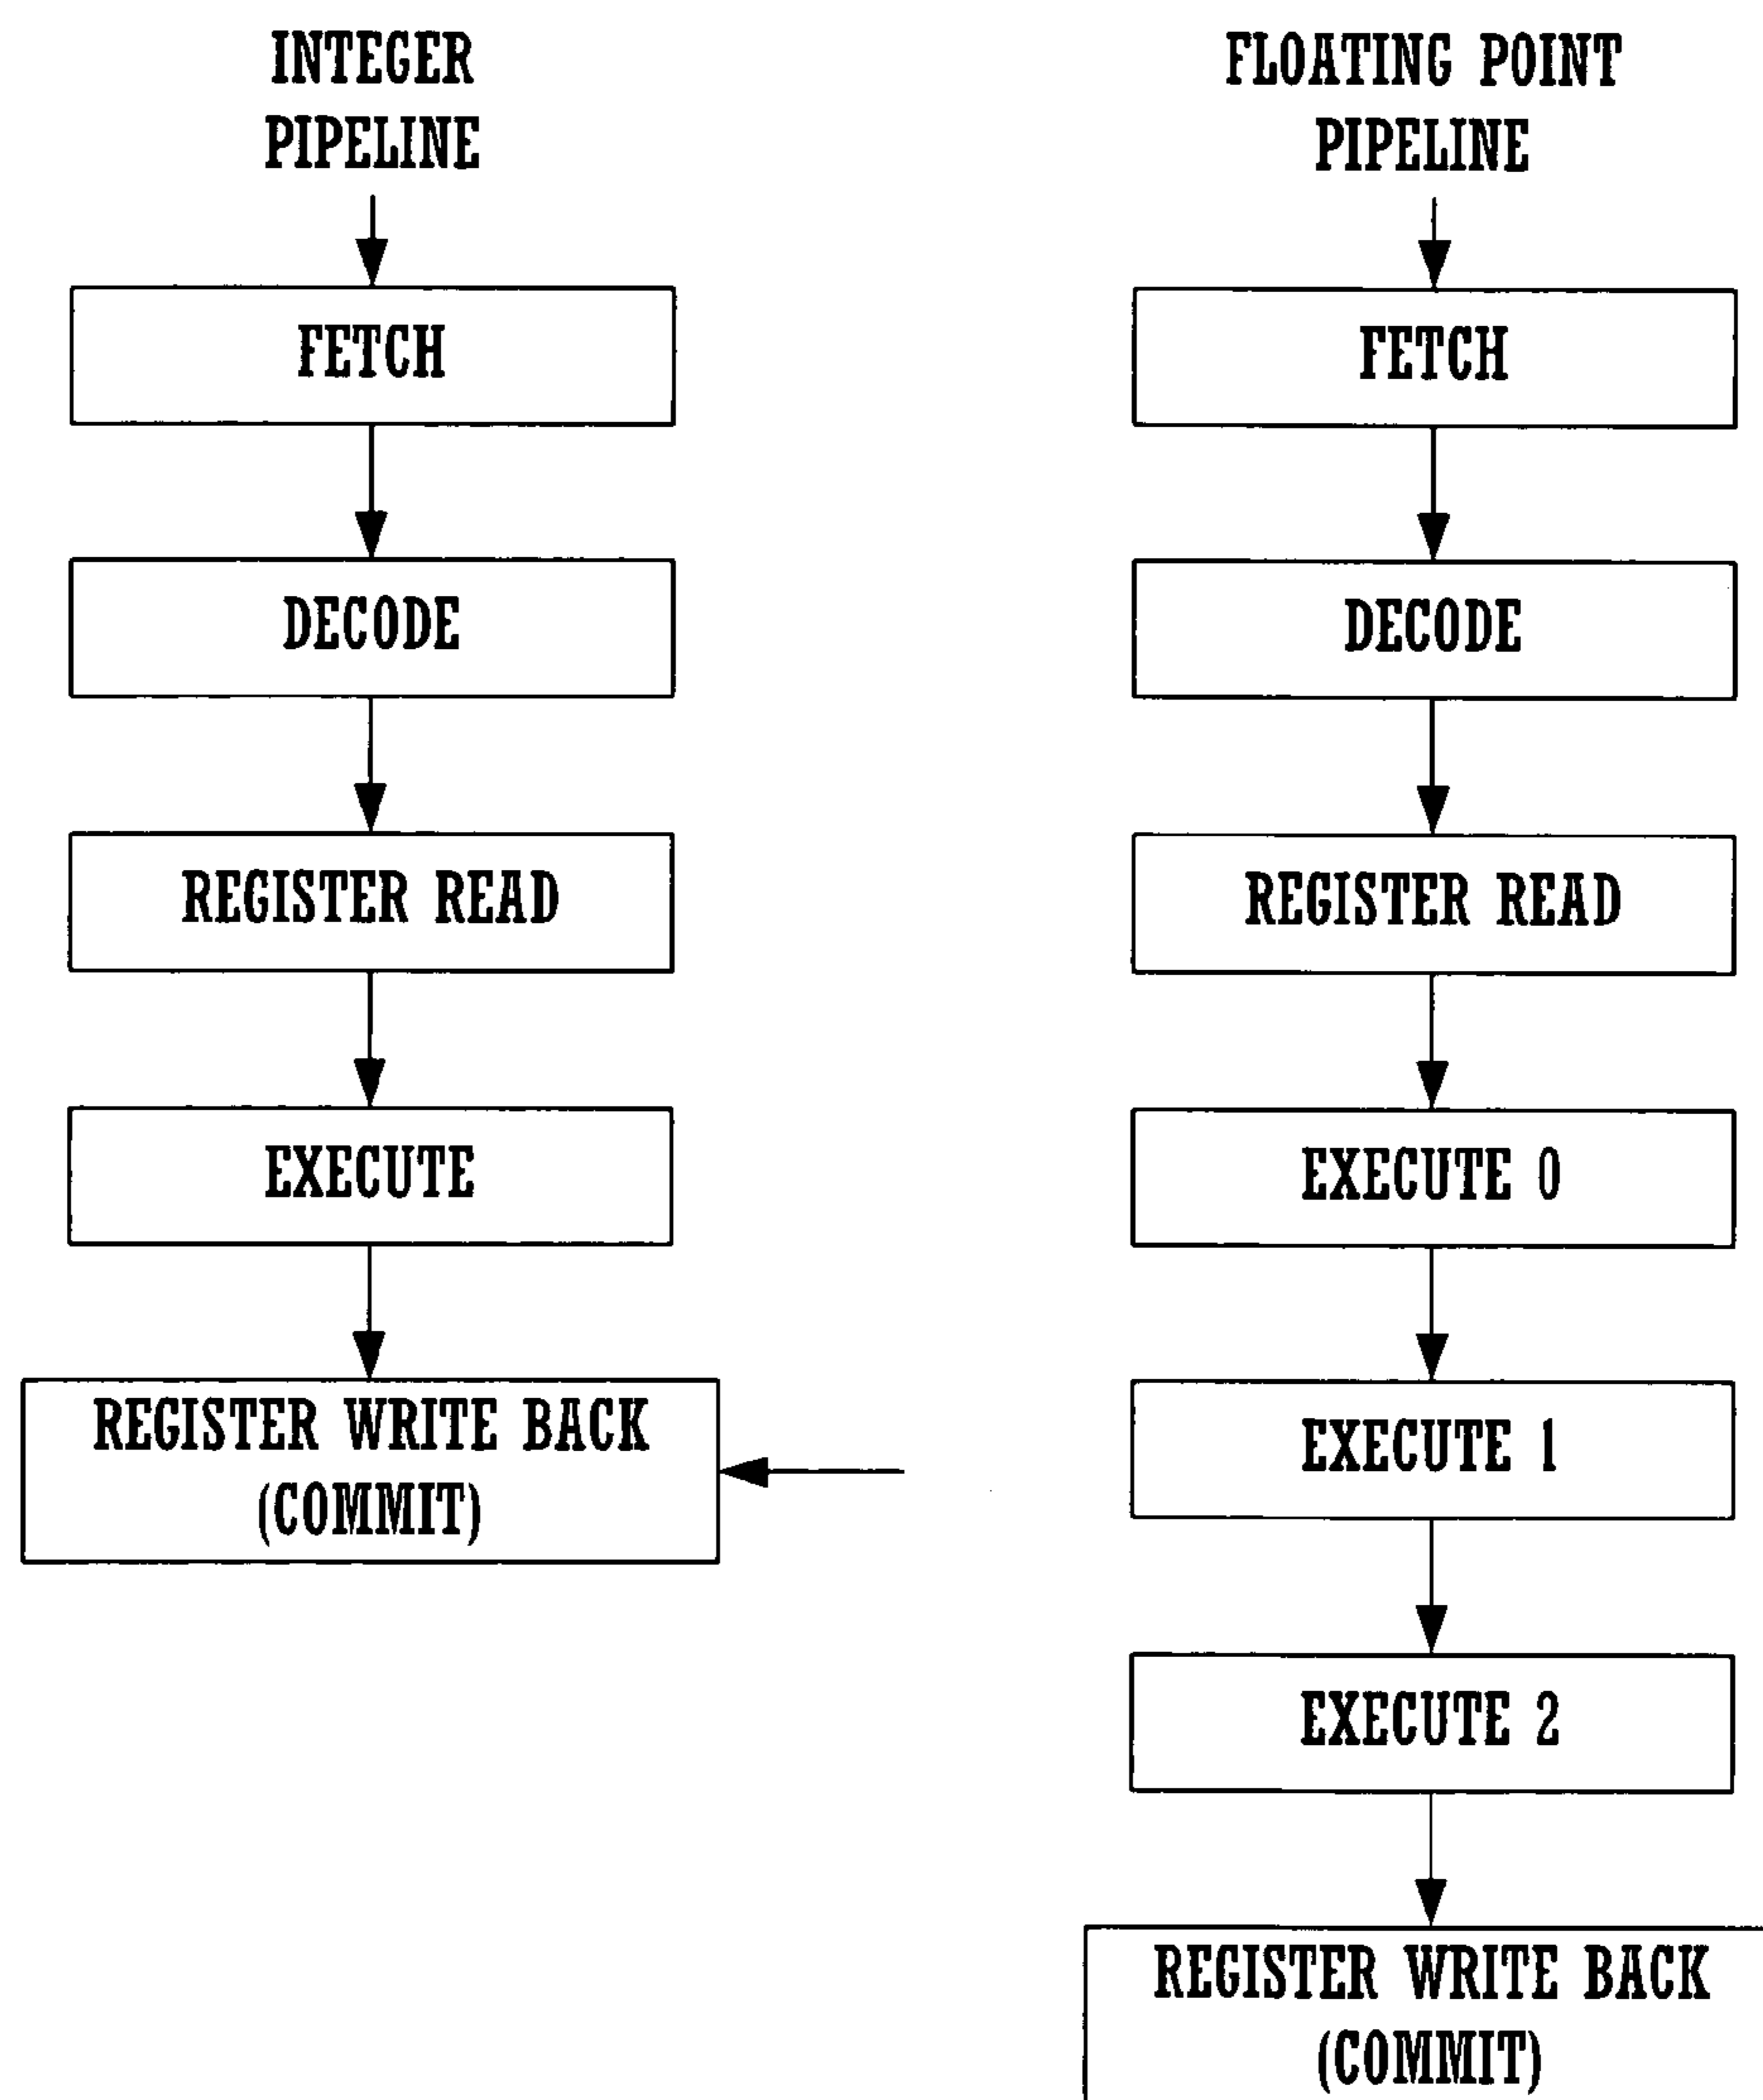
INTEGER PIPELINE

FETCH

DECODE

REGISTER READ

EXECUTE

REGISTER WRITE BACK (COMMIT)

FLOATING POINT PIPELINE

FETCH

DECODE

REGISTER READ

EXECUTE 0

EXECUTE 1

EXECUTE 2

REGISTER WRITE BACK (COMMIT)